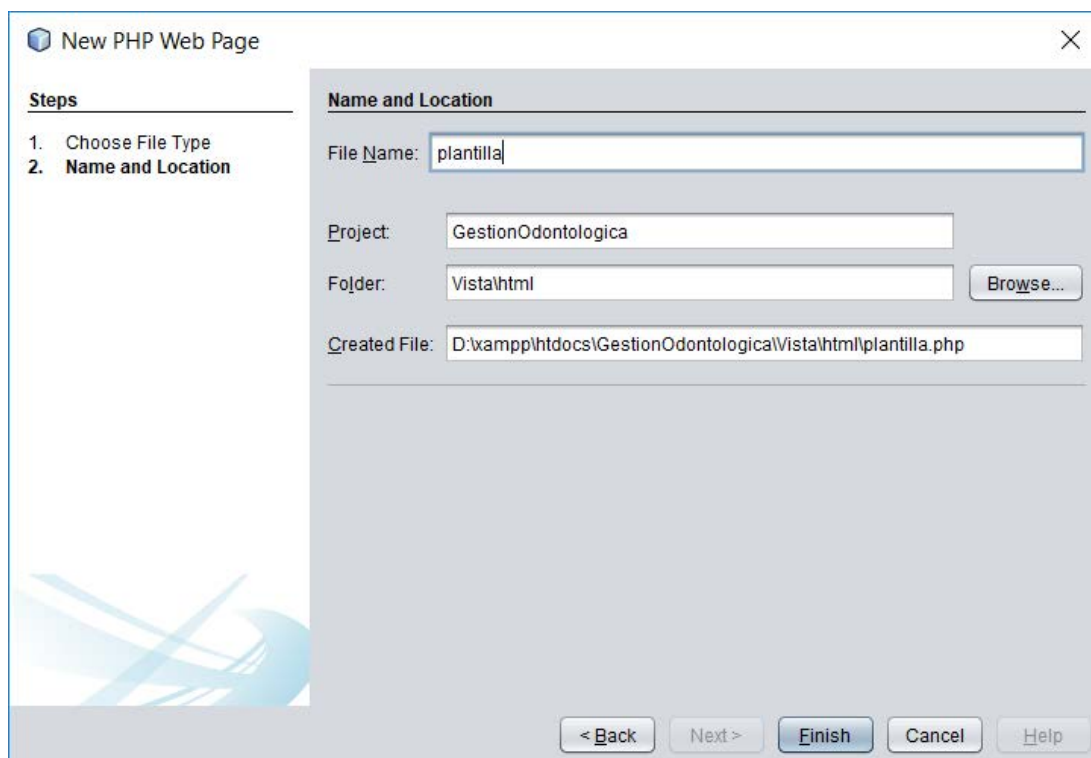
New PHP Web Page

×

Steps

1. Choose File Type
2. Name and Location

Name and Location

File Name: plantilla

Project: GestionOdontologica

Folder: Vista\html

Browse...

Created File: D:\xampp\htdocs\GestionOdontologica\Vista\html\plantilla.php

< Back

Next >

Finish

Cancel

Help